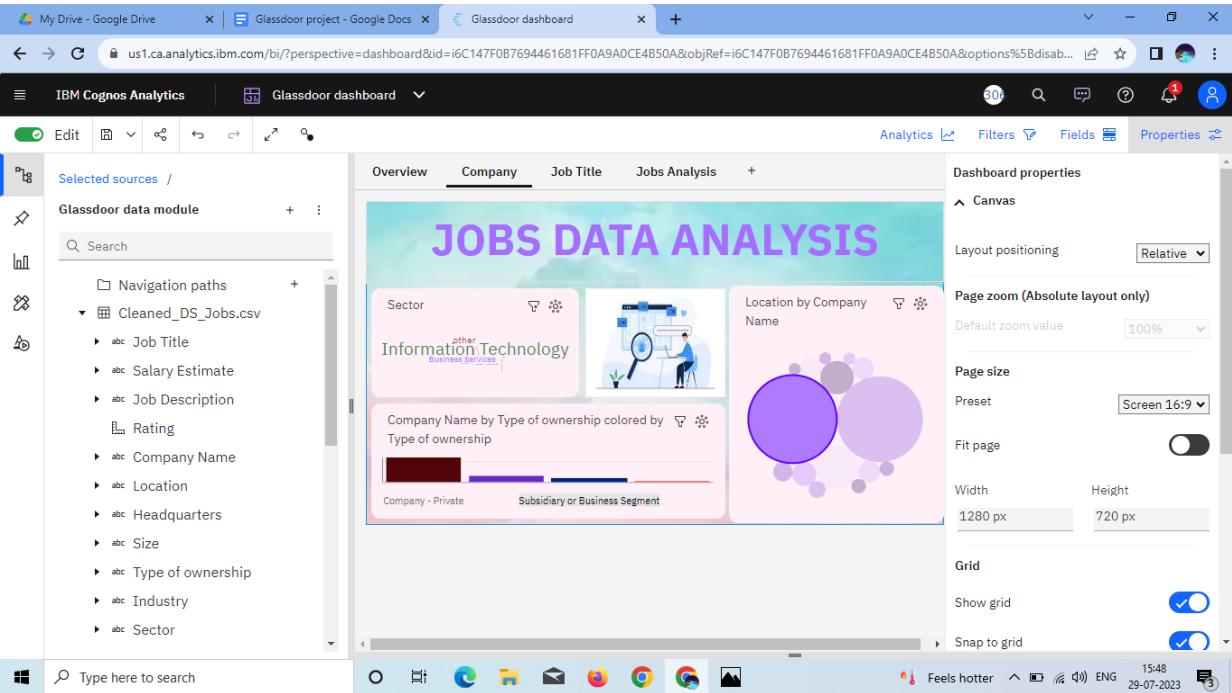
My Drive - Google Drive
Glassdoor project - Google Docs
Glassdoor dashboard
us1.ca.analytics.ibm.com/bi/?perspective=dashboard&id=i6C147F0B7694461681FF0A9A0CE4B50A&objRef=i6C147F0B7694461681FF0A9A0CE4B50A&options%5Bdisab...

IBM Cognos Analytics
Glassdoor dashboard
306

Edit
Analytics Filters Fields Properties

Selected sources /
Glassdoor data module
Search
Navigation paths
Cleaned_DS_Jobs.csv
abc Job Title
abc Salary Estimate
abc Job Description
Rating
abc Company Name
abc Location
abc Headquarters
abc Size
abc Type of ownership
abc Industry
abc Sector

Overview Company Job Title Jobs Analysis +

JOBS DATA ANALYSIS

Sector
other
Information Technology
Business Services

Location by Company Name

Company Name by Type of ownership colored by Type of ownership
Company - Private
Subsidiary or Business Segment

Dashboard properties
Canvas
Layout positioning
Relative
Page zoom (Absolute layout only)
Default zoom value
100%
Page size
Preset
Screen 16:9
Fit page
Width
Height
1280 px
720 px
Grid
Show grid
Snap to grid

Type here to search
Feels hotter
ENG
15:48
29-07-2023
3